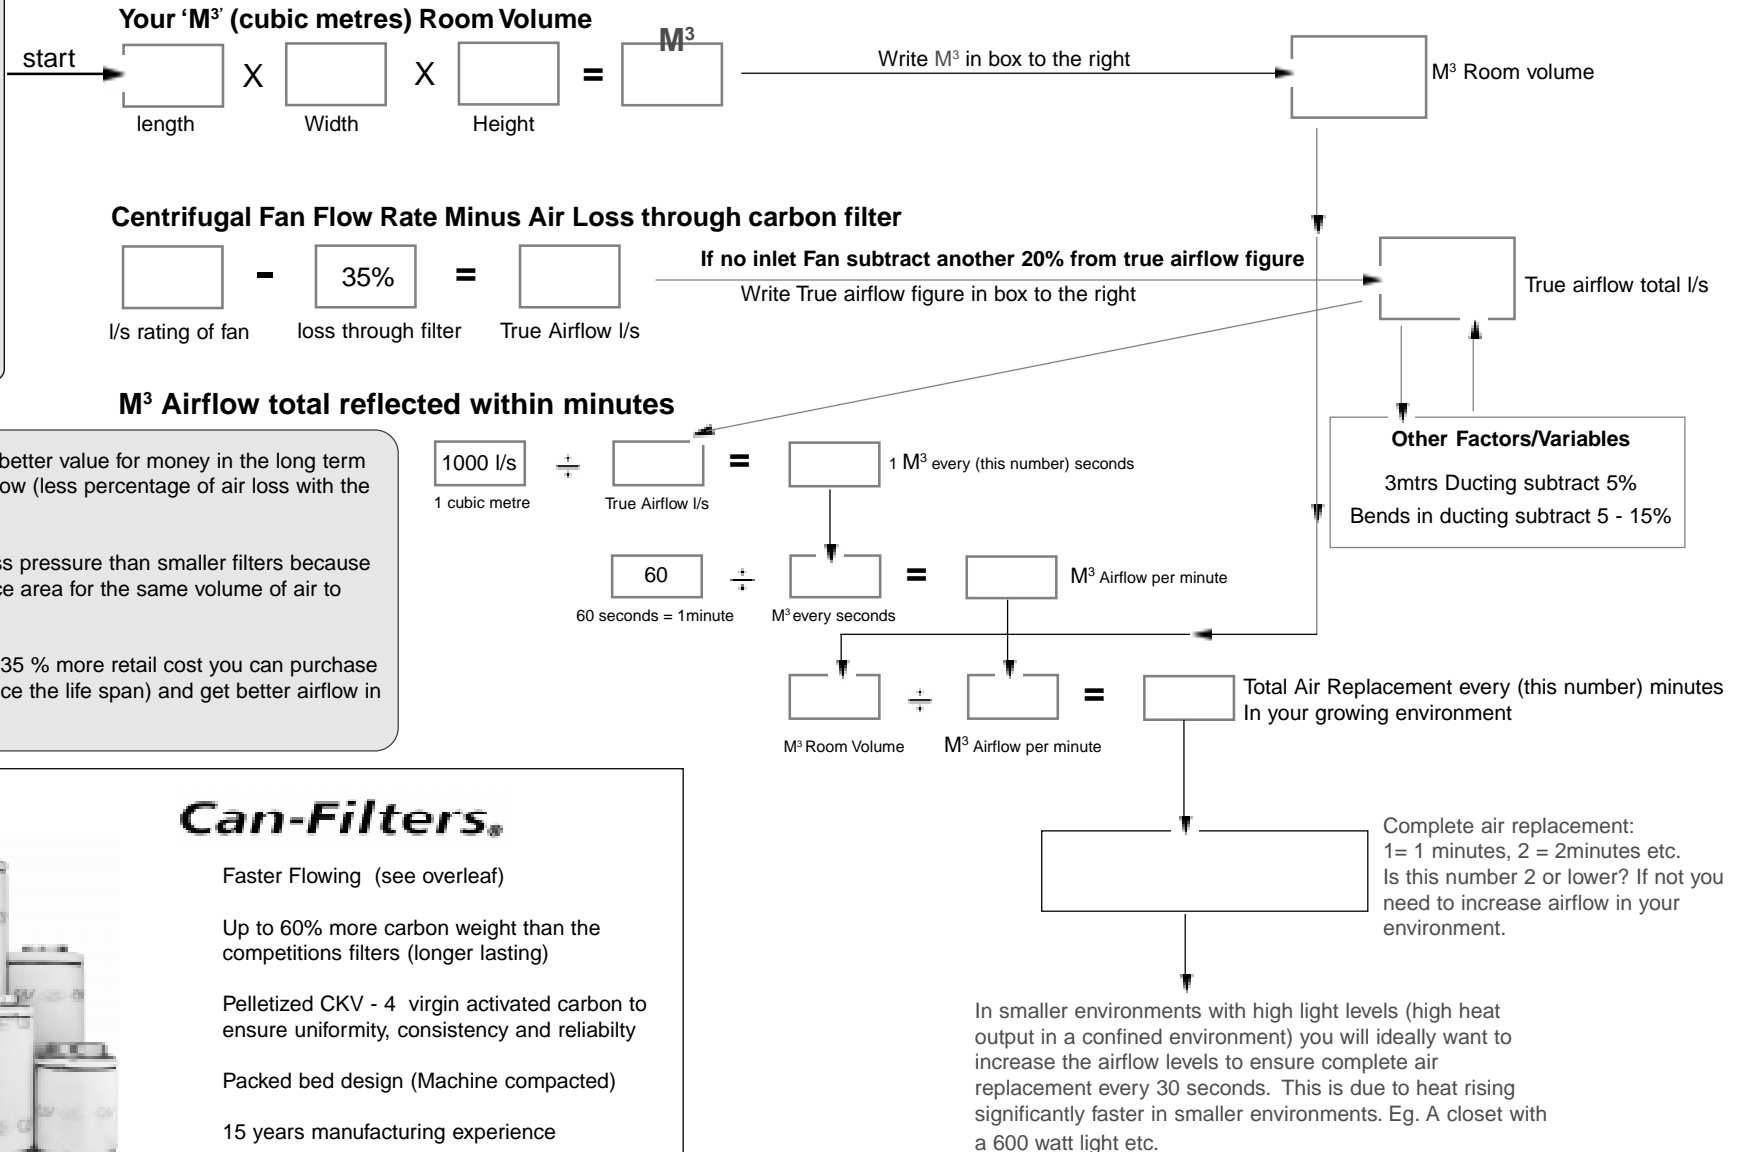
Your 'M$^3$' (cubic metres) Room Volume

start

X X = M$^3$

length Width Height

Write M$^3$ in box to the right

M$^3$ Room volume

Centrifugal Fan Flow Rate Minus Air Loss through carbon filter

- 35% =

l/s rating of fan loss through filter True Airflow l/s

If no inlet Fan subtract another 20% from true airflow figure

Write True airflow figure in box to the right

True airflow total l/s

Other Factors/Variables

3mtrs Ducting subtract 5%

Bends in ducting subtract 5 - 15%

M$^3$ Airflow total reflected within minutes

better value for money in the long term ow (less percentage of air loss with the

ss pressure than smaller filters because ce area for the same volume of air to

35 % more retail cost you can purchase ce the life span) and get better airflow in

1000 l/s ÷ = 1 M$^3$ every (this number) seconds

1 cubic metre True Airflow l/s

60 ÷ = M$^3$ Airflow per minute

60 seconds = 1minute M$^3$ every seconds

÷ = Total Air Replacement every (this number) minutes In your growing environment

M$^3$ Room Volume M$^3$ Airflow per minute

Can-Filters.

Faster Flowing (see overleaf)

Up to 60% more carbon weight than the competitions filters (longer lasting)

Pelletized CKV - 4 virgin activated carbon to ensure uniformity, consistency and reliabilty

Packed bed design (Machine compacted)

15 years manufacturing experience

Complete air replacement:
1= 1 minutes, 2 = 2minutes etc.
Is this number 2 or lower? If not you need to increase airflow in your environment.

In smaller environments with high light levels (high heat output in a confined environment) you will ideally want to increase the airflow levels to ensure complete air replacement every 30 seconds. This is due to heat rising significantly faster in smaller environments. Eg. A closet with a 600 watt light etc.